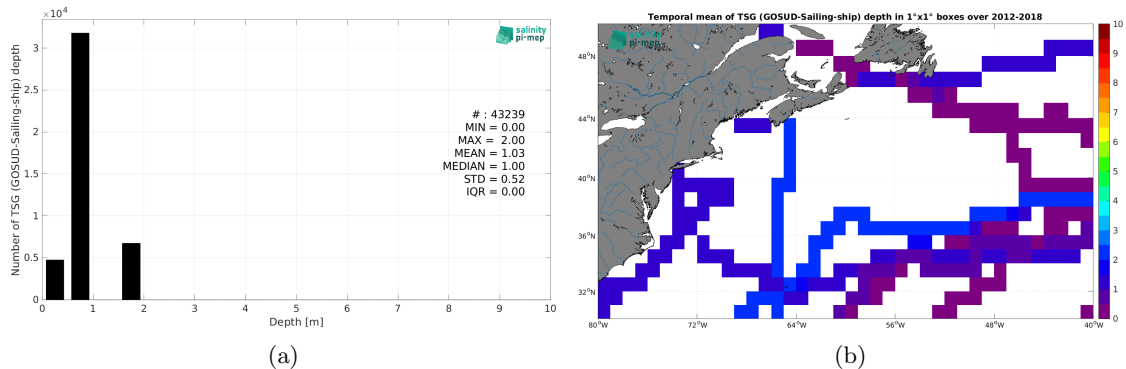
$\times10^4$

salinity pi-mep

Number of TSG (GOSUD-Sailing-ship) depth

3
2.5
2
1.5
1
0.5
0

# : 43239
MIN = 0.00
MAX = 2.00
MEAN = 1.03
MEDIAN = 1.00
STD = 0.52
IQR = 0.00

0 1 2 3 4 5 6 7 8 9 10
Depth [m]

(a)

Temporal mean of TSG (GOSUD-Sailing-ship) depth in 1°x1° boxes over 2012-2018

salinity pi-mep

48°N
44°N
40°N
36°N
32°N

80°W 72°W 64°W 56°W 48°W 40°W

10
9
8
7
6
5
4
3
2
1
0

(b)